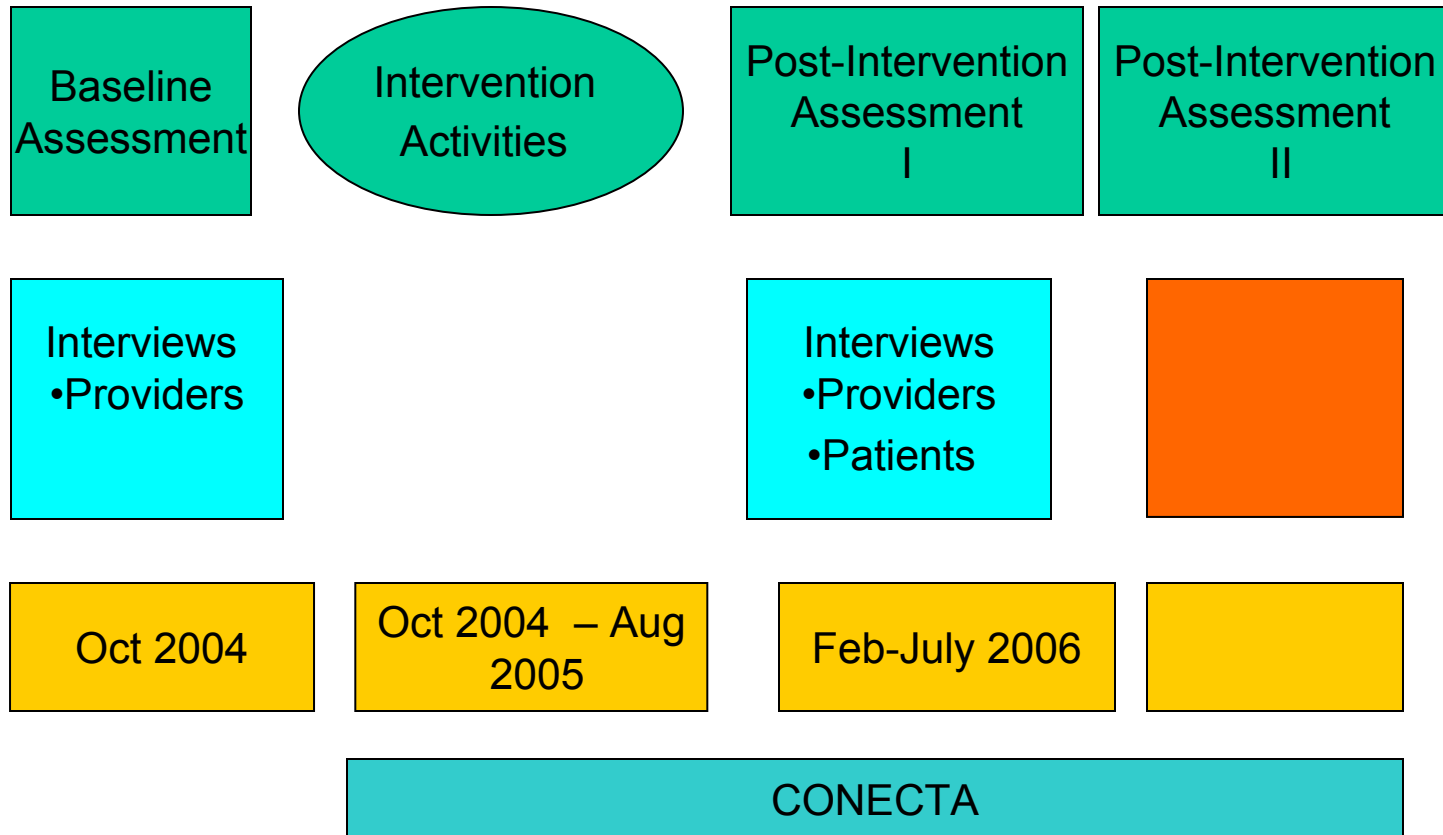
Baseline Assessment

Intervention Activities

Post-Intervention Assessment I

Post-Intervention Assessment II

Interviews
•Providers

Interviews
•Providers
•Patients

Oct 2004

Oct 2004 – Aug 2005

Feb-July 2006

CONECTA